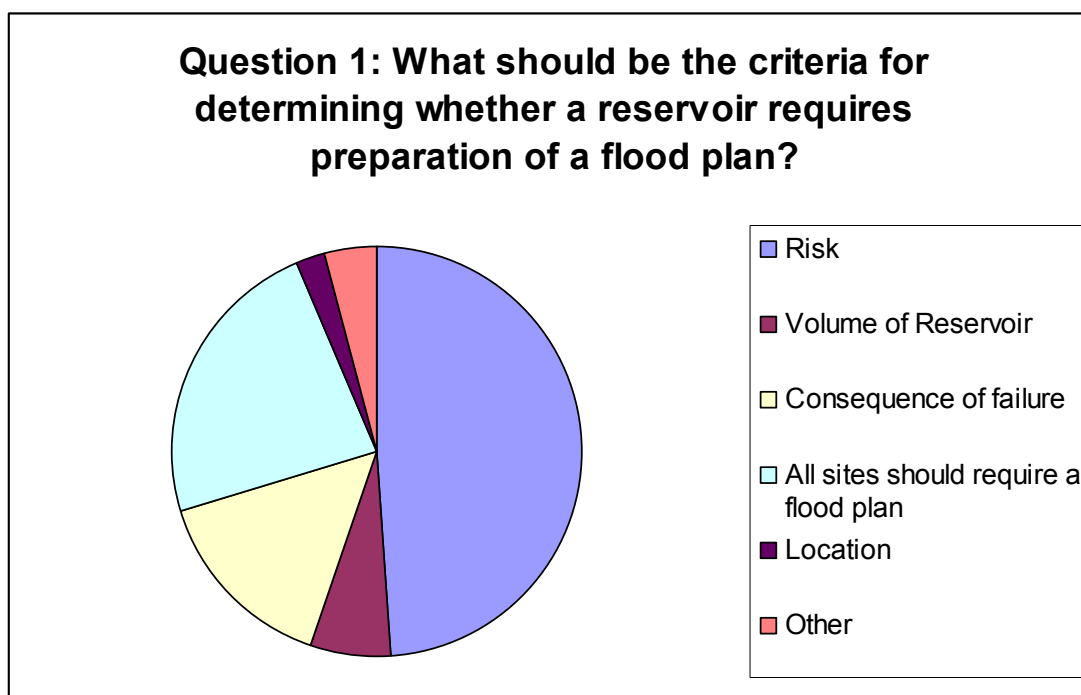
Question 1: What should be the criteria for determining whether a reservoir requires preparation of a flood plan?

Risk

Volume of Reservoir

Consequence of failure

All sites should require a flood plan

Location

Other